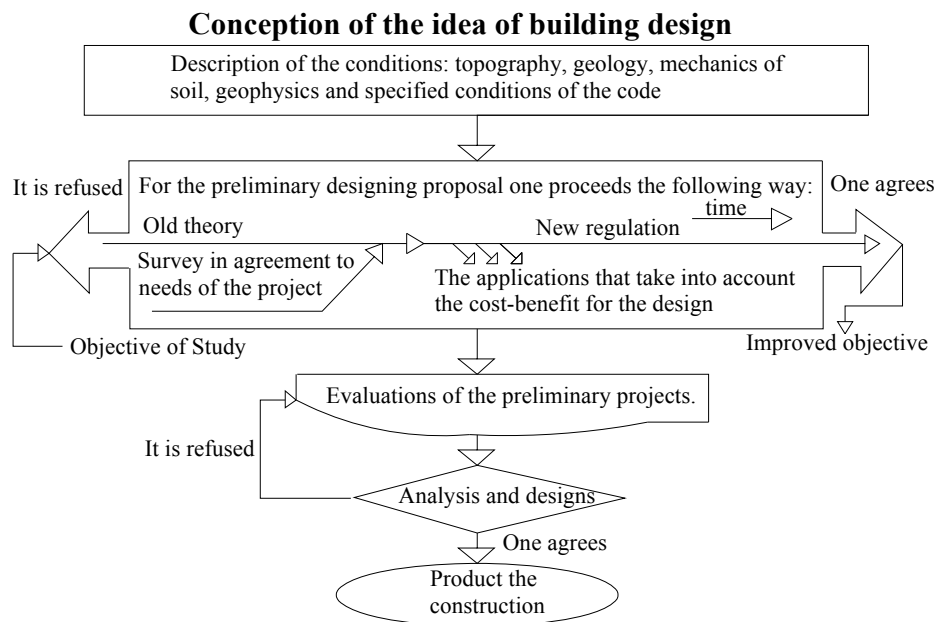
Conception of the idea of building design

Description of the conditions: topography, geology, mechanics of soil, geophysics and specified conditions of the code

It is refused

For the preliminary designing proposal one proceeds the following way:

One agrees

Old theory

time

New regulation

Survey in agreement to needs of the project

The applications that take into account the cost-benefit for the design

Objective of Study

Improved objective

Evaluations of the preliminary projects.

It is refused

Analysis and designs

One agrees

Product the construction